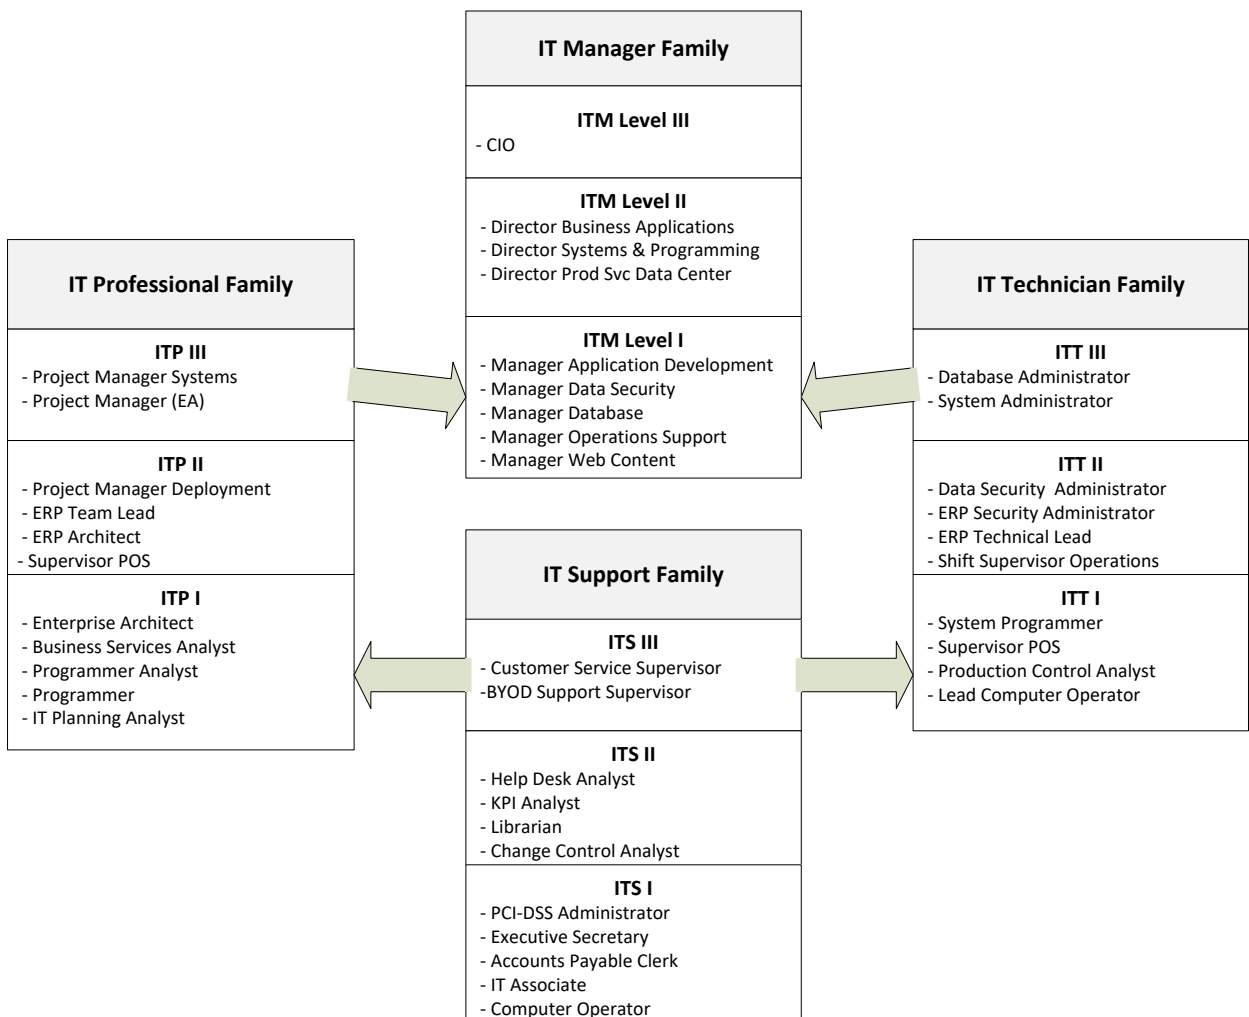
IT Manager Family

ITM Level III
- CIO

ITM Level II
- Director Business Applications
- Director Systems & Programming
- Director Prod Svc Data Center

ITM Level I
- Manager Application Development
- Manager Data Security
- Manager Database
- Manager Operations Support
- Manager Web Content

IT Professional Family

ITP III
- Project Manager Systems
- Project Manager (EA)

ITP II
- Project Manager Deployment
- ERP Team Lead
- ERP Architect
- Supervisor POS

ITP I
- Enterprise Architect
- Business Services Analyst
- Programmer Analyst
- Programmer
- IT Planning Analyst

IT Technician Family

ITT III
- Database Administrator
- System Administrator

ITT II
- Data Security Administrator
- ERP Security Administrator
- ERP Technical Lead
- Shift Supervisor Operations

ITT I
- System Programmer
- Supervisor POS
- Production Control Analyst
- Lead Computer Operator

IT Support Family

ITS III
- Customer Service Supervisor
-BYOD Support Supervisor

ITS II
- Help Desk Analyst
- KPI Analyst
- Librarian
- Change Control Analyst

ITS I
- PCI-DSS Administrator
- Executive Secretary
- Accounts Payable Clerk
- IT Associate
- Computer Operator